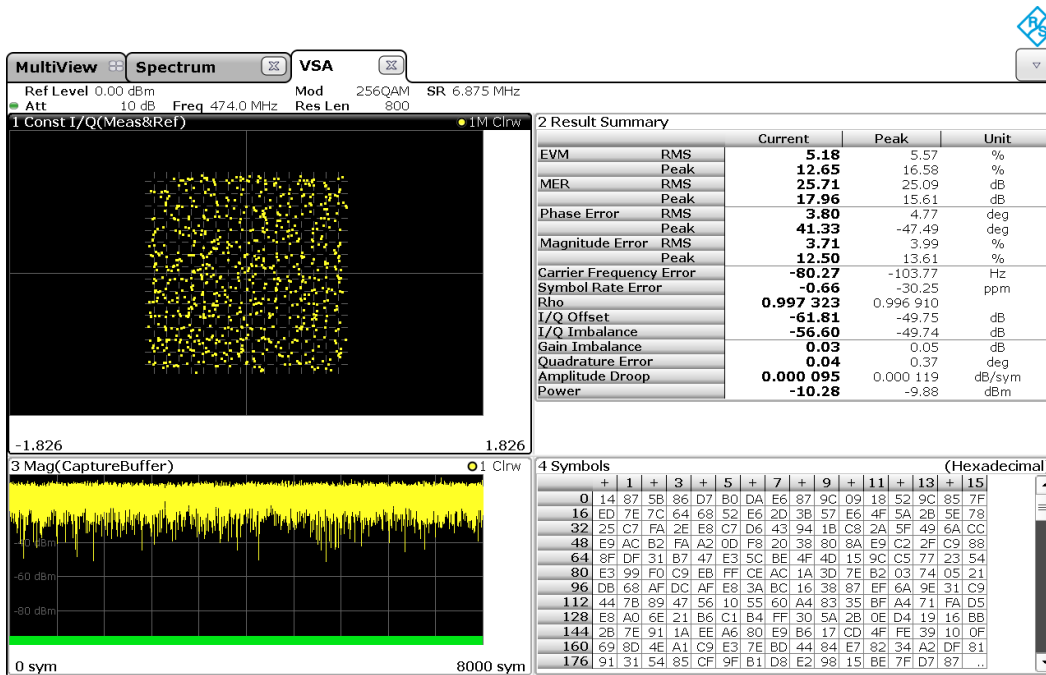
MultiView | Spectrum | VSA

Ref Level 0.00 dBm | Mod 256QAM | SR 6.875 MHz
Att 10 dB | Freq 474.0 MHz | Res Len 800

1 Const I/Q(Meas&Ref) | 1M Clrw

-1.826 | 1.826

2 Result Summary

| | | Current | Peak | Unit |
|---|---|---|---|---|
| EVM | RMS | 5.18 | 5.57 | % |
| | Peak | 12.65 | 16.58 | % |
| MER | RMS | 25.71 | 25.09 | dB |
| | Peak | 17.96 | 15.61 | dB |
| Phase Error | RMS | 3.80 | 4.77 | deg |
| | Peak | 41.33 | -47.49 | deg |
| Magnitude Error | RMS | 3.71 | 3.99 | % |
| | Peak | 12.50 | 13.61 | % |
| Carrier Frequency Error | | -80.27 | -103.77 | Hz |
| Symbol Rate Error | | -0.66 | -30.25 | ppm |
| Rho | | 0.997 323 | 0.996 910 | |
| I/Q Offset | | -61.81 | -49.75 | dB |
| I/Q Imbalance | | -56.60 | -49.74 | dB |
| Gain Imbalance | | 0.03 | 0.05 | dB |
| Quadrature Error | | 0.04 | 0.37 | deg |
| Amplitude Droop | | 0.000 095 | 0.000 119 | dB/sym |
| Power | | -10.28 | -9.88 | dBm |

3 Mag(CaptureBuffer) | 1 Clrw

-40 dBm
-60 dBm
-80 dBm

0 sym | 8000 sym

4 Symbols | (Hexadecimal

| | + | 1 | + | 3 | + | 5 | + | 7 | + | 9 | + | 11 | + | 13 | + | 15 |
|---|---|---|---|---|---|---|---|---|---|---|---|---|---|---|---|---|
| 0 | 14 | 87 | 5B | 86 | D7 | B0 | DA | E6 | 87 | 9C | 09 | 18 | 52 | 9C | 85 | 7F |
| 16 | ED | 7E | 7C | 64 | 68 | 52 | E6 | 2D | 3B | 57 | E6 | 4F | 5A | 2B | 5E | 78 |
| 32 | 25 | C7 | FA | 2E | E8 | C7 | D6 | 43 | 94 | 1B | C8 | 2A | 5F | 49 | 6A | CC |
| 48 | E9 | AC | B2 | FA | A2 | 0D | F8 | 20 | 38 | 80 | 8A | E9 | C2 | 2F | C9 | 88 |
| 64 | 8F | DF | 31 | B7 | 47 | E3 | 5C | BE | 4F | 4D | 15 | 9C | C5 | 77 | 23 | 54 |
| 80 | E3 | 99 | F0 | C9 | EB | FF | CE | AC | 1A | 3D | 7E | B2 | 03 | 74 | 05 | 21 |
| 96 | DB | 68 | AF | DC | AF | E8 | 3A | BC | 16 | 38 | 87 | EF | 6A | 9E | 31 | C9 |
| 112 | 44 | 7B | 89 | 47 | 56 | 10 | 55 | 60 | A4 | 83 | 35 | BF | A4 | 71 | FA | D5 |
| 128 | E8 | A0 | 6E | 21 | B6 | C1 | B4 | FF | 30 | 5A | 2B | 0E | D4 | 19 | 16 | BB |
| 144 | 2B | 7E | 91 | 1A | EE | A6 | 80 | E9 | B6 | 17 | CD | 4F | FE | 39 | 10 | 0F |
| 160 | 69 | 8D | 4E | A1 | C9 | E3 | 7E | BD | 44 | 84 | E7 | 82 | 34 | A2 | DF | 81 |
| 176 | 91 | 31 | 54 | 85 | CF | 9F | B1 | D8 | E2 | 98 | 15 | BE | 7F | D7 | 87 | .. |